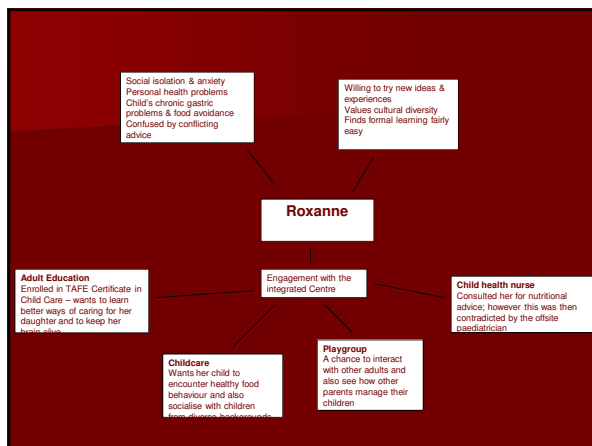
Social isolation & anxiety
Personal health problems
Child's chronic gastric problems & food avoidance
Confused by conflicting advice

Willing to try new ideas & experiences
Values cultural diversity
Finds formal learning fairly easy

Roxanne

Engagement with the integrated Centre

Adult Education
Enrolled in TAFE Certificate in Child Care – wants to learn better ways of caring for her daughter and to keep her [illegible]

Child health nurse
Consulted her for nutritional advice; however this was then contradicted by the offsite paediatrician

Childcare
Wants her child to encounter healthy food behaviour and also socialise with children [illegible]

Playgroup
A chance to interact with other adults and also see how other parents manage their children